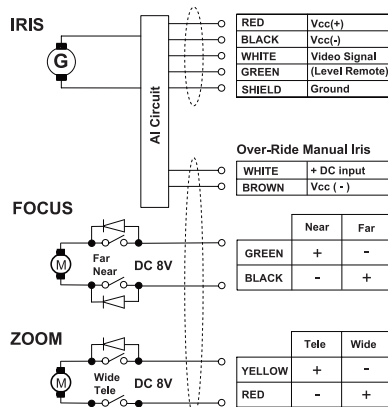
IRIS

G

AI Circuit

| RED | Vcc(+) |
|---|---|
| BLACK | Vcc(-) |
| WHITE | Video Signal |
| GREEN | (Level Remote) |
| SHIELD | Ground |

Over-Ride Manual Iris

| WHITE | + DC input |
|---|---|
| BROWN | Vcc ( - ) |

FOCUS

M

Far
Near

DC 8V

| | Near | Far |
|---|---|---|
| GREEN | + | - |
| BLACK | - | + |

ZOOM

M

Wide
Tele

DC 8V

| | Tele | Wide |
|---|---|---|
| YELLOW | + | - |
| RED | - | + |